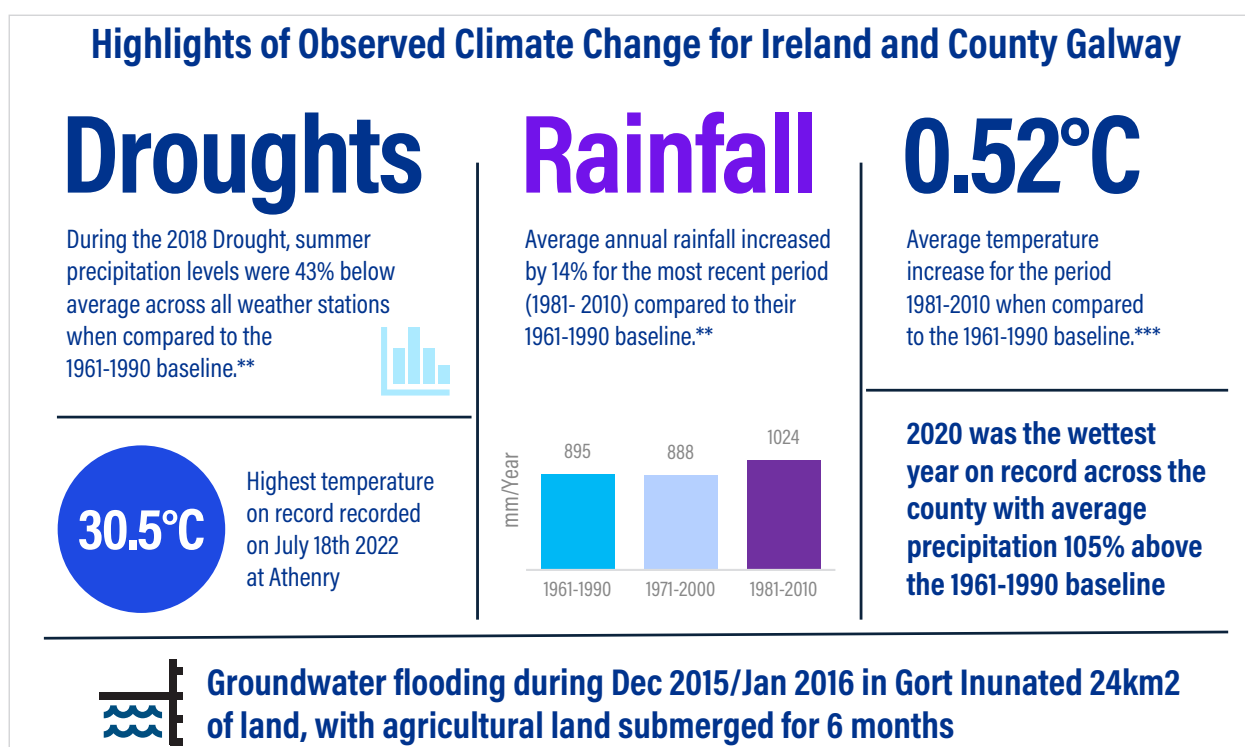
Highlights of Observed Climate Change for Ireland and County Galway

Droughts

During the 2018 Drought, summer precipitation levels were 43% below average across all weather stations when compared to the 1961-1990 baseline.**

30.5°C

Highest temperature on record recorded on July 18th 2022 at Athenry

Rainfall

Average annual rainfall increased by 14% for the most recent period (1981- 2010) compared to their 1961-1990 baseline.**

| | 1961-1990 | 1971-2000 | 1981-2010 |
|---|---|---|---|
| mm/Year | 895 | 888 | 1024 |

0.52°C

Average temperature increase for the period 1981-2010 when compared to the 1961-1990 baseline.***

2020 was the wettest year on record across the county with average precipitation 105% above the 1961-1990 baseline

Groundwater flooding during Dec 2015/Jan 2016 in Gort Inunated 24km2 of land, with agricultural land submerged for 6 months